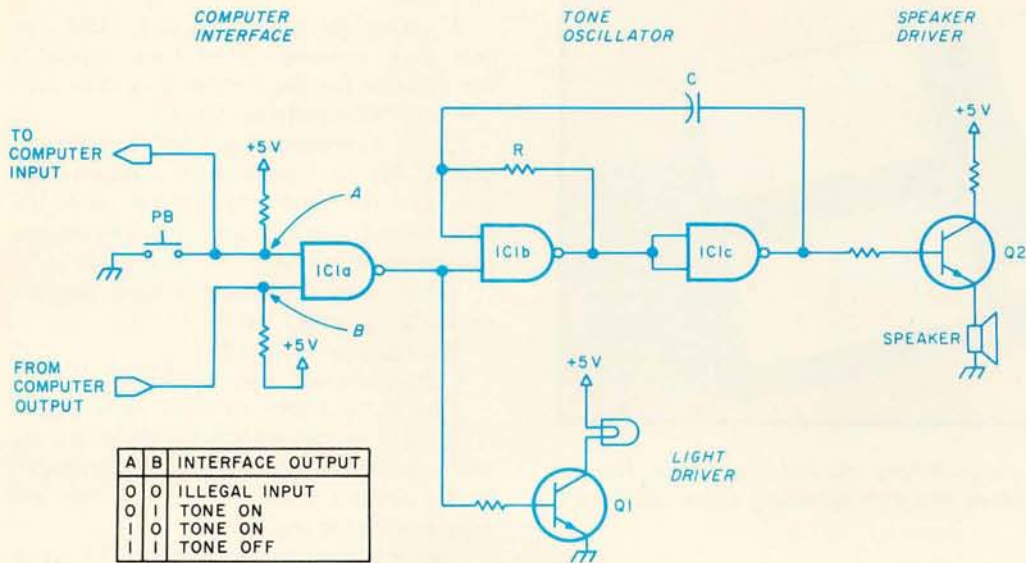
COMPUTER INTERFACE

TONE OSCILLATOR

SPEAKER DRIVER

C

+5 V

TO COMPUTER INPUT

+5 V

R

A

PB

IC1a

IC1b

IC1c

Q2

B

SPEAKER

+5 V

FROM COMPUTER OUTPUT

+5 V

LIGHT DRIVER

Q1

| A | B | INTERFACE OUTPUT |
|---|---|---|
| 0 | 0 | ILLEGAL INPUT |
| 0 | 1 | TONE ON |
| 1 | 0 | TONE ON |
| 1 | 1 | TONE OFF |